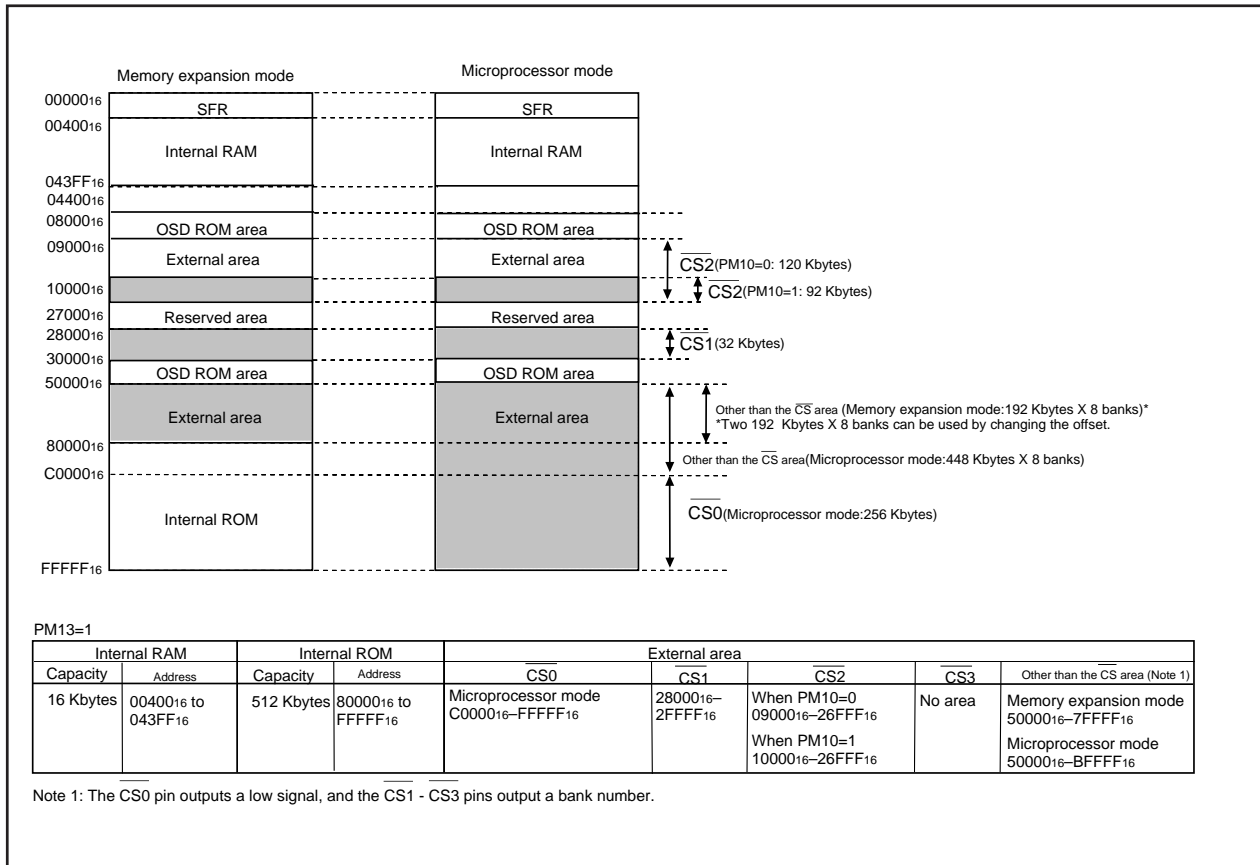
Memory expansion mode

Microprocessor mode

$00000_{16}$
$00400_{16}$
$043FF_{16}$
$04400_{16}$
$08000_{16}$
$09000_{16}$
$10000_{16}$
$27000_{16}$
$28000_{16}$
$30000_{16}$
$50000_{16}$
$80000_{16}$
$C0000_{16}$
$FFFFF_{16}$

SFR
Internal RAM
OSD ROM area
External area
Reserved area
OSD ROM area
External area
Internal ROM

SFR
Internal RAM
OSD ROM area
External area
Reserved area
OSD ROM area
External area

$\overline{CS2}$(PM10=0: 120 Kbytes)
$\overline{CS2}$(PM10=1: 92 Kbytes)
$\overline{CS1}$(32 Kbytes)
Other than the $\overline{CS}$ area (Memory expansion mode:192 Kbytes X 8 banks)*
*Two 192 Kbytes X 8 banks can be used by changing the offset.
Other than the $\overline{CS}$ area(Microprocessor mode:448 Kbytes X 8 banks)
$\overline{CS0}$(Microprocessor mode:256 Kbytes)

PM13=1

| Internal RAM | | Internal ROM | | External area | | | | |
|---|---|---|---|---|---|---|---|---|
| Capacity | Address | Capacity | Address | $\overline{CS0}$ | $\overline{CS1}$ | $\overline{CS2}$ | $\overline{CS3}$ | Other than the $\overline{CS}$ area (Note 1) |
| 16 Kbytes | $00400_{16}$ to $043FF_{16}$ | 512 Kbytes | $80000_{16}$ to $FFFFF_{16}$ | Microprocessor mode $C0000_{16}$–$FFFFF_{16}$ | $28000_{16}$–$2FFFF_{16}$ | When PM10=0 $09000_{16}$–$26FFF_{16}$ When PM10=1 $10000_{16}$–$26FFF_{16}$ | No area | Memory expansion mode $50000_{16}$–$7FFFF_{16}$ Microprocessor mode $50000_{16}$–$BFFFF_{16}$ |

Note 1: The $\overline{CS0}$ pin outputs a low signal, and the $\overline{CS1}$ - $\overline{CS3}$ pins output a bank number.